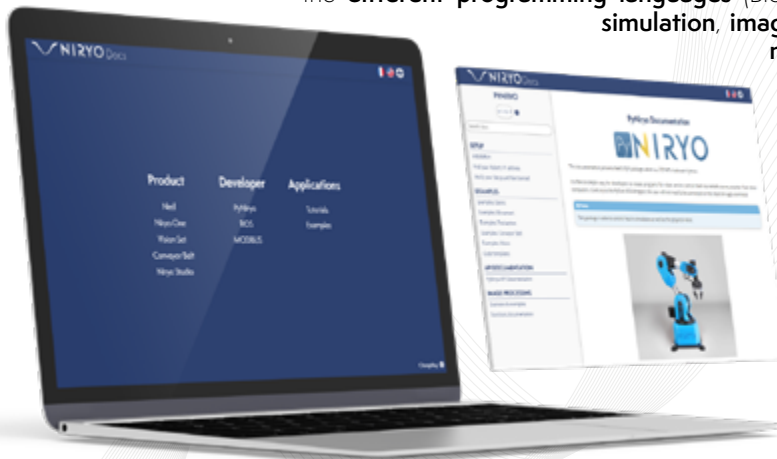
the different programming languages (Bl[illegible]
simulation, imag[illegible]
r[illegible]

NIRYO Docs

Product
Ned
Niryo One
Vision Set
Conveyor Belt
Niryo Studio

Developer
PyNiryo
ROS
MODBUS

Applications
Tutorials
Examples

NIRYO Docs

PyNiryo Documentation

NIRYO